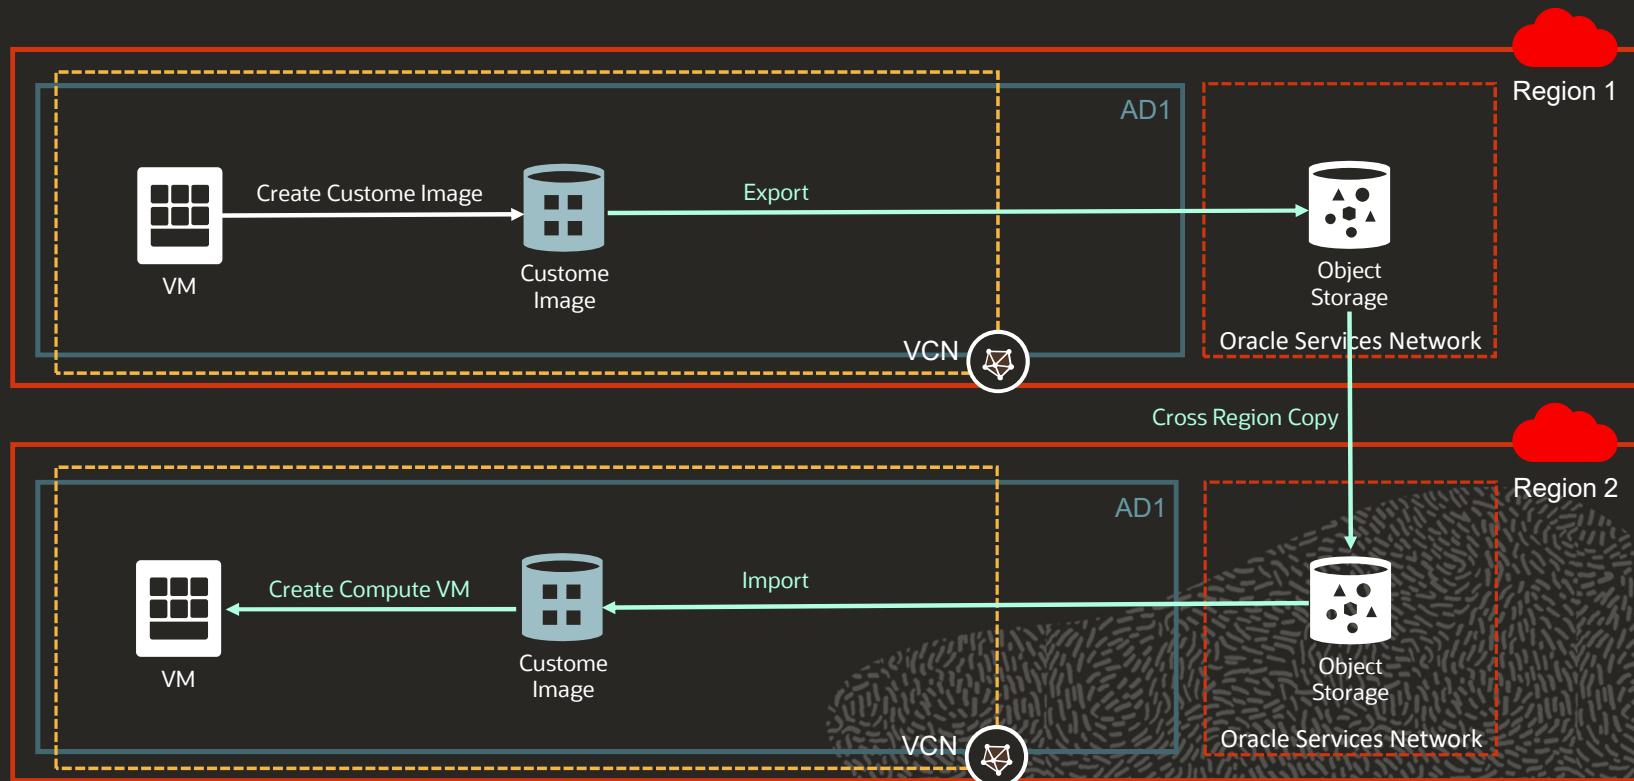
Region 1

AD1

Create Custome Image

Export

VM

Custome Image

Object Storage

Oracle Services Network

VCN

Cross Region Copy

Region 2

AD1

Create Compute VM

Import

VM

Custome Image

Object Storage

Oracle Services Network

VCN